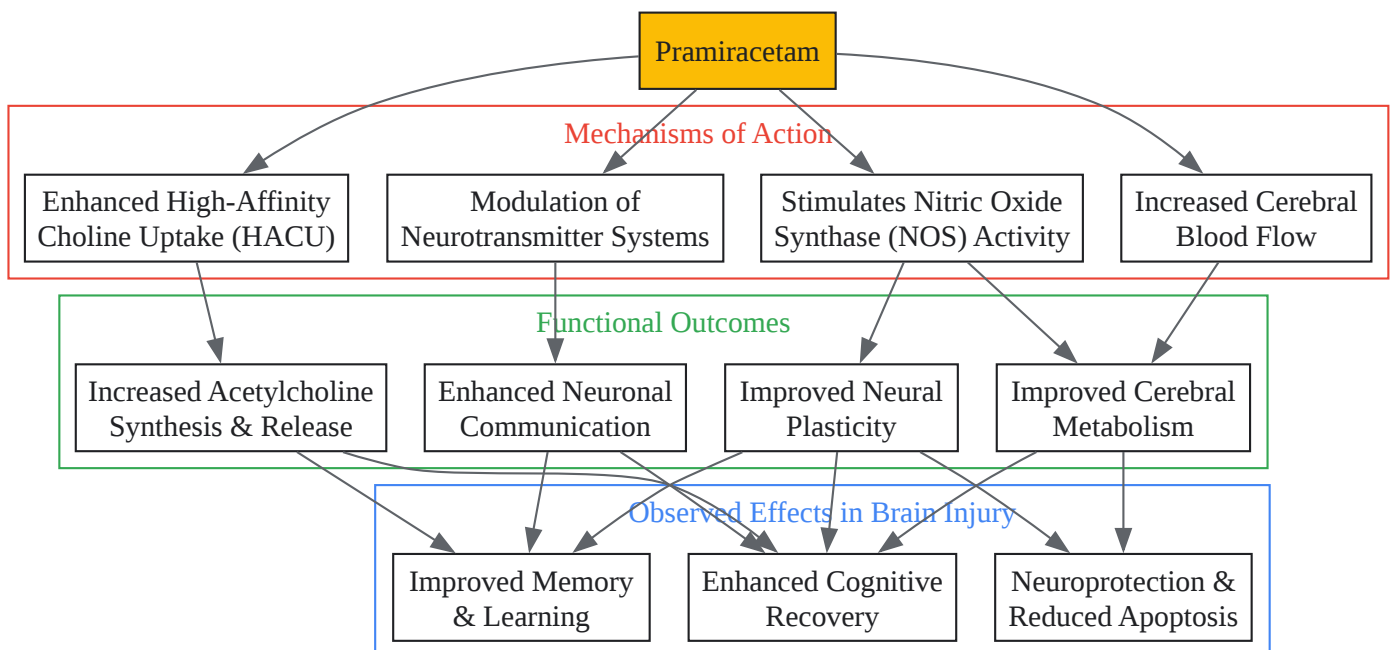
Pramiracetam

Mechanisms of Action

Enhanced High-Affinity Choline Uptake (HACU)

Modulation of Neurotransmitter Systems

Stimulates Nitric Oxide Synthase (NOS) Activity

Increased Cerebral Blood Flow

Functional Outcomes

Increased Acetylcholine Synthesis & Release

Enhanced Neuronal Communication

Improved Neural Plasticity

Improved Cerebral Metabolism

Observed Effects in Brain Injury

Improved Memory & Learning

Enhanced Cognitive Recovery

Neuroprotection & Reduced Apoptosis